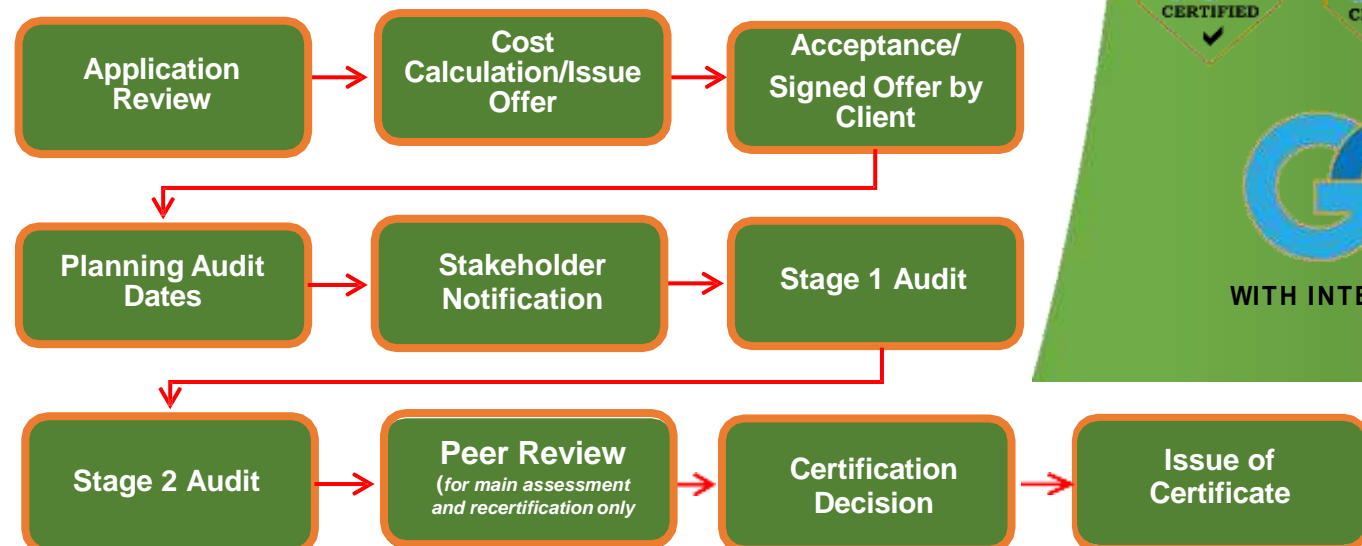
Application Review

Cost Calculation/Issue Offer

Acceptance/ Signed Offer by Client

Planning Audit Dates

Stakeholder Notification

Stage 1 Audit

Stage 2 Audit

Peer Review (for main assessment and recertification only

Certification Decision

Issue of Certificate

CERTIFIED

C

WITH INTE